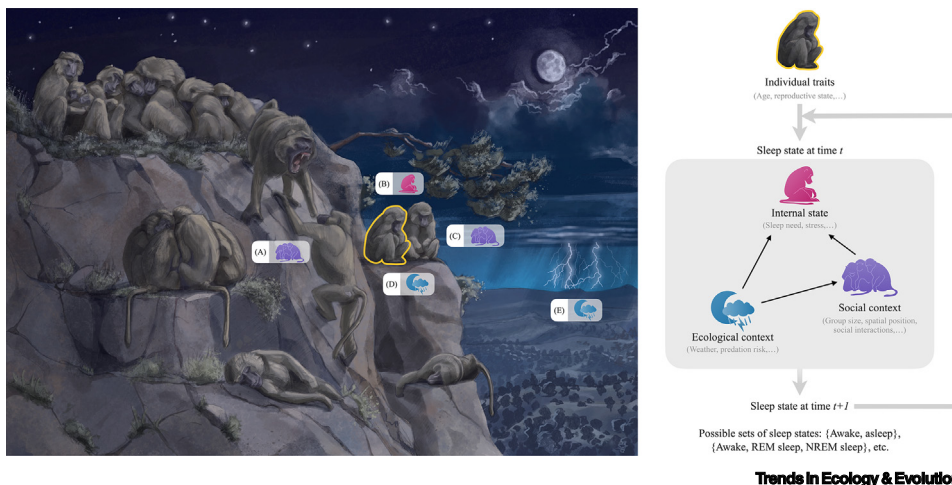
(A)

(B)

(C)

(D)

(E)

Individual traits
(Age, reproductive state,...)

Sleep state at time $t$

Internal state
(Sleep need, stress,...)

Social context
(Group size, spatial position, social interactions,...)

Ecological context
(Weather, predation risk,...)

Sleep state at time $t+1$

Possible sets of sleep states: {Awake, asleep}, {Awake, REM sleep, NREM sleep}, etc.

Trends in Ecology & Evolutio